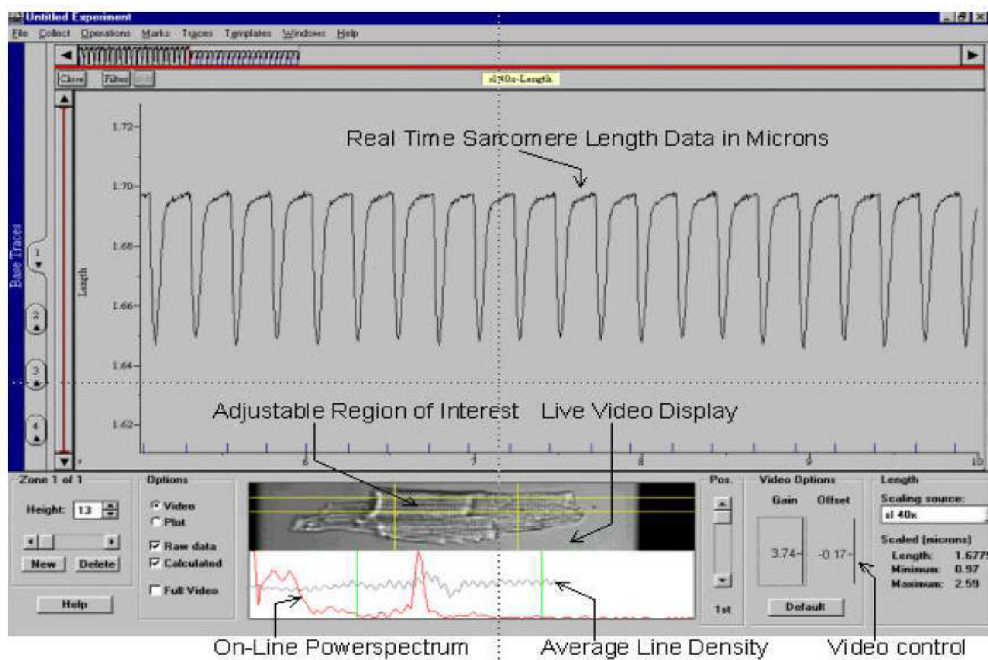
Untitled Experiment

File Collect Operations Marks Traces Templates Windows Help

Close Filter

sl40x-Length

Real Time Sarcomere Length Data in Microns

1.72
1.70
1.68
1.66
1.64
1.62

Length

Base Traces

1
2
3
4

6
7
8
9
10

Adjustable Region of Interest

Live Video Display

Zone 1 of 1

Height: 13

New Delete

Help

Options

Video
Plot
Raw data
Calculated
Full Video

Pos.

1st

Video Options

Gain Offset

3.74 -0.17

Default

Length

Scaling source:

sl 40x

Scaled (microns)

Length: 1.6779
Minimum: 0.97
Maximum: 2.59

On-Line Powerspectrum

Average Line Density

Video control